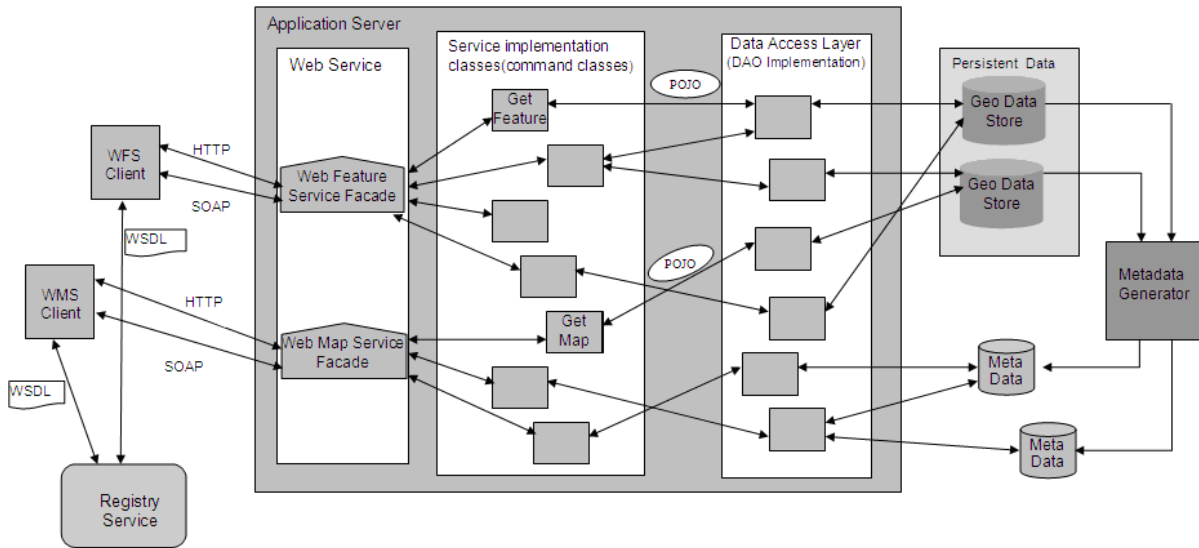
Application Server

Web Service

Service implementation classes(command classes)

Data Access Layer (DAO Implementation)

Persistent Data

POJO

Get Feature

Geo Data Store

Geo Data Store

WFS Client

HTTP

SOAP

Web Feature Service Facade

WSDL

POJO

Metadata Generator

WMS Client

HTTP

SOAP

Web Map Service Facade

Get Map

Meta Data

WSDL

Meta Data

Registry Service